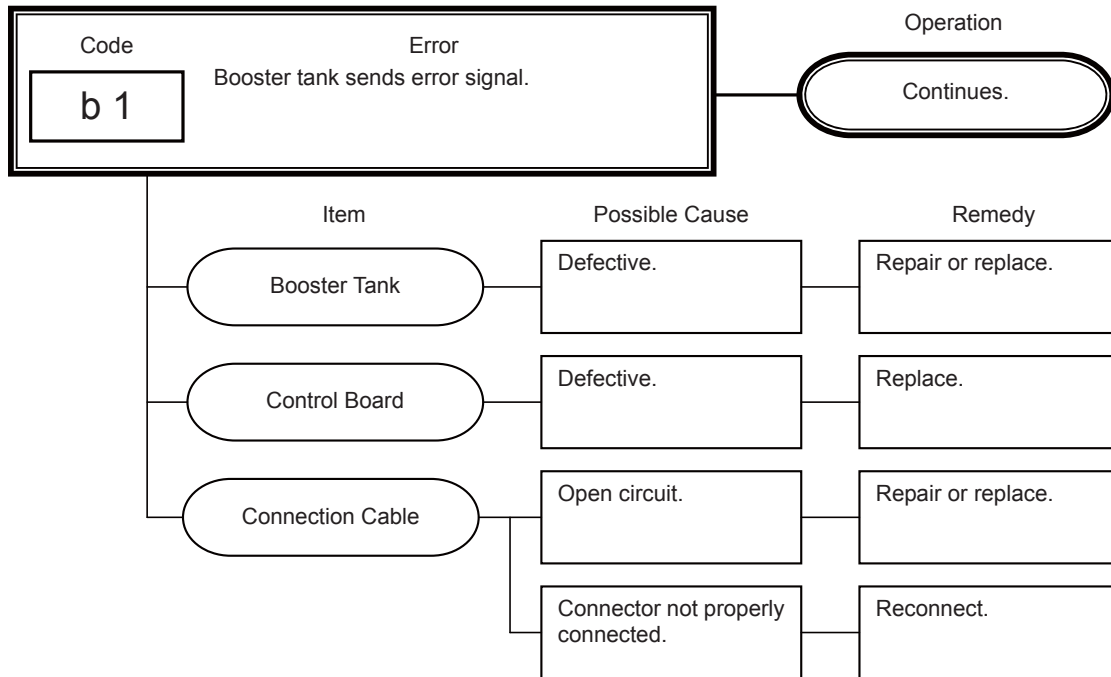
Code

b 1

Error

Booster tank sends error signal.

Operation

Continues.

Item

Possible Cause

Remedy

Booster Tank

Defective.

Repair or replace.

Control Board

Defective.

Replace.

Connection Cable

Open circuit.

Repair or replace.

Connector not properly connected.

Reconnect.